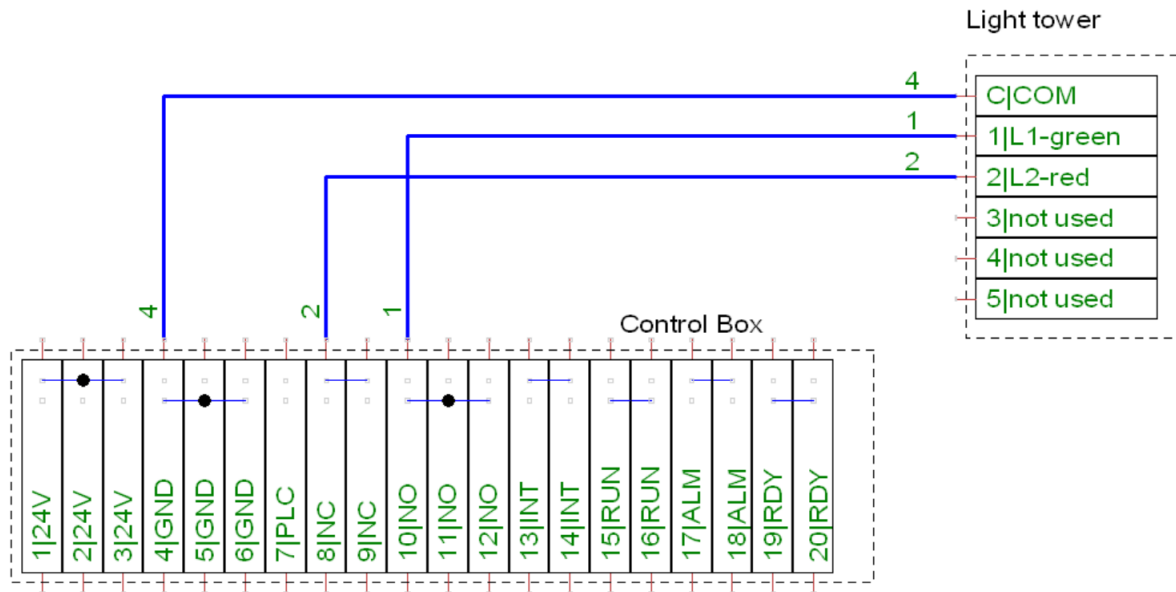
Light tower

4
C|COM
1
1|L1-green
2
2|L2-red
3|not used
4|not used
5|not used

Control Box

4
2
1

1|24V
2|24V
3|24V
4|GND
5|GND
6|GND
7|PLC
8|NC
9|NC
10|NO
11|NO
12|NO
13|INT
14|INT
15|RUN
16|RUN
17|ALM
18|ALM
19|RDY
20|RDY